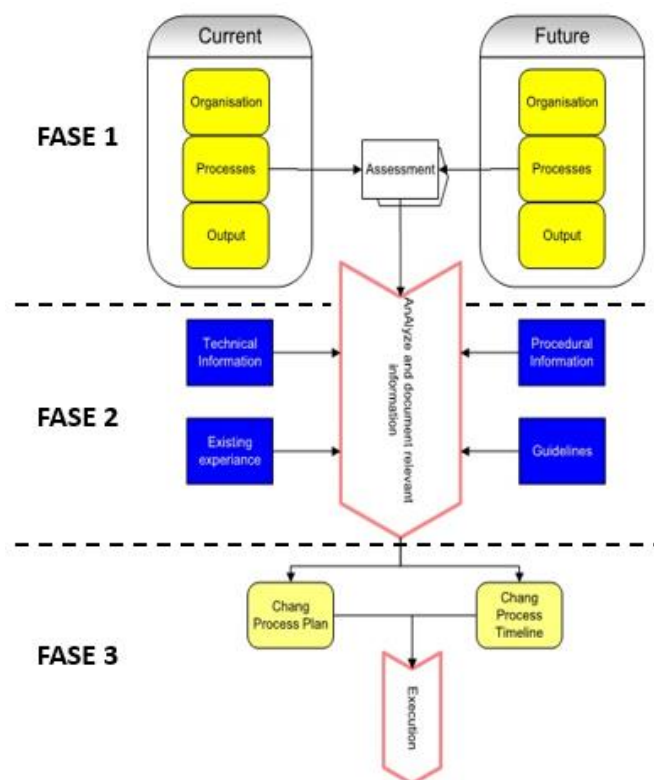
Current

Organisation

Processes

Output

Future

Organisation

Processes

Output

FASE 1

Assessment

AnAlyze and document relevant information

Technical Information

Procedural Information

FASE 2

Existing experiance

Guidelines

Chang Process Plan

Chang Process Timeline

FASE 3

Execution